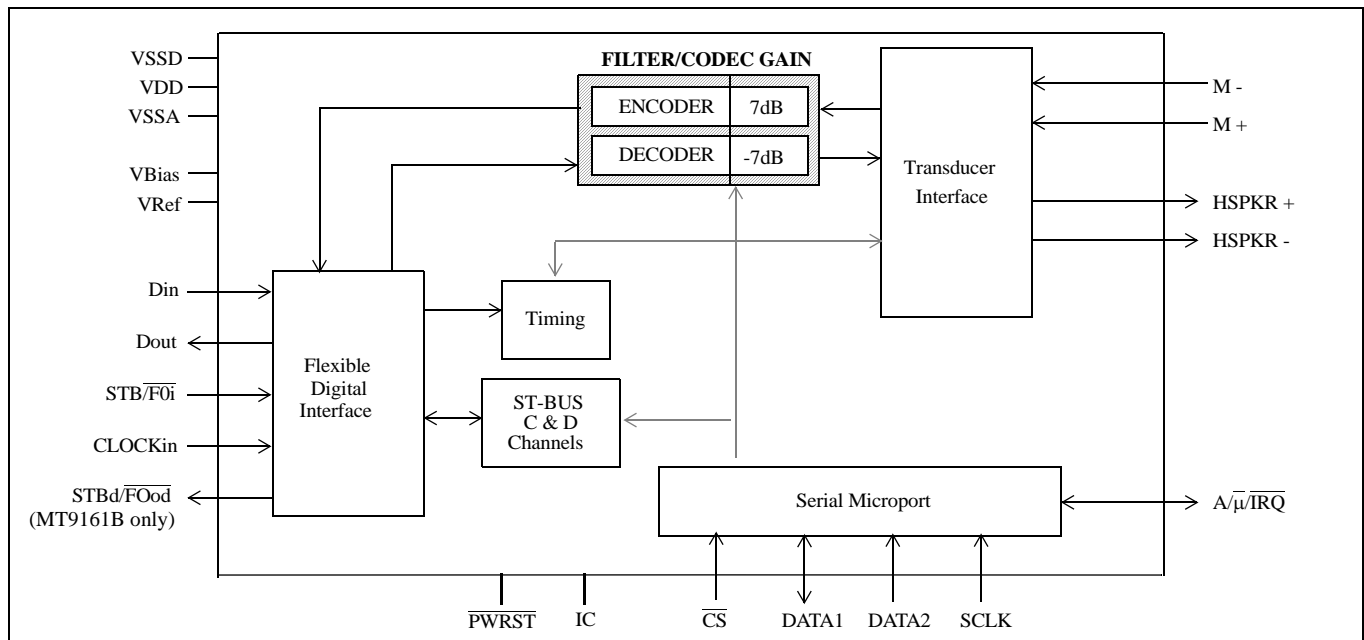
VSSD
VDD
VSSA
VBias
VRef

FILTER/CODEC GAIN
ENCODER | 7dB
DECODER | -7dB

Transducer Interface

M -
M +
HSPKR +
HSPKR -

Din
Dout
STB/$\overline{F0i}$
CLOCKin
STBd/$\overline{FOod}$
(MT9161B only)

Flexible Digital Interface

Timing

ST-BUS C & D Channels

Serial Microport

A/$\overline{\mu}$/$\overline{IRQ}$

$\overline{PWRST}$
IC
$\overline{CS}$
DATA1
DATA2
SCLK